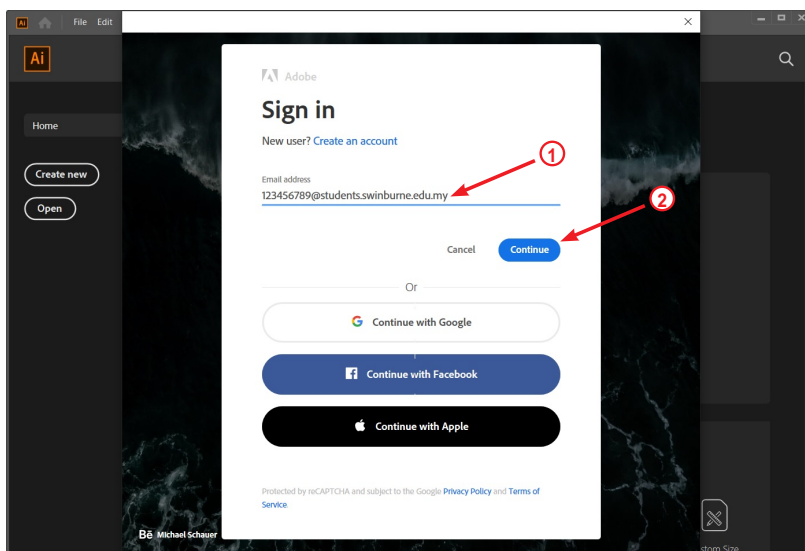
Ai File Edit

Ai

Home

Create new

Open

Adobe

Sign in

New user? Create an account

1

Email address

123456789@students.swinburne.edu.my

2

Cancel

Continue

Or

Continue with Google

Continue with Facebook

Continue with Apple

Protected by reCAPTCHA and subject to the Google Privacy Policy and Terms of Service.

Bē Michael Schauer

stom Size